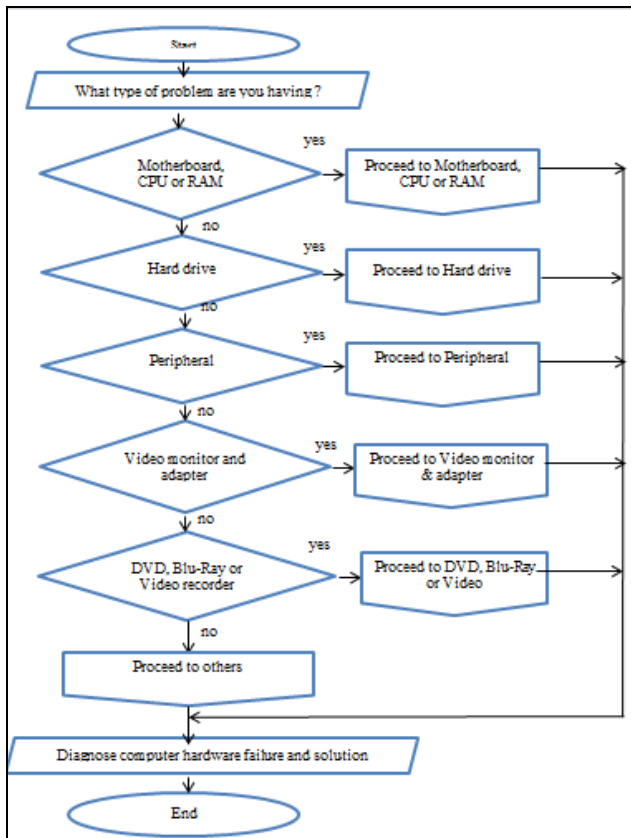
Start

What type of problem are you having ?

Motherboard, CPU or RAM

yes

Proceed to Motherboard, CPU or RAM

no

Hard drive

yes

Proceed to Hard drive

no

Peripheral

yes

Proceed to Peripheral

no

Video monitor and adapter

yes

Proceed to Video monitor & adapter

no

DVD, Blu-Ray or Video recorder

yes

Proceed to DVD, Blu-Ray or Video

no

Proceed to others

Diagnose computer hardware failure and solution

End